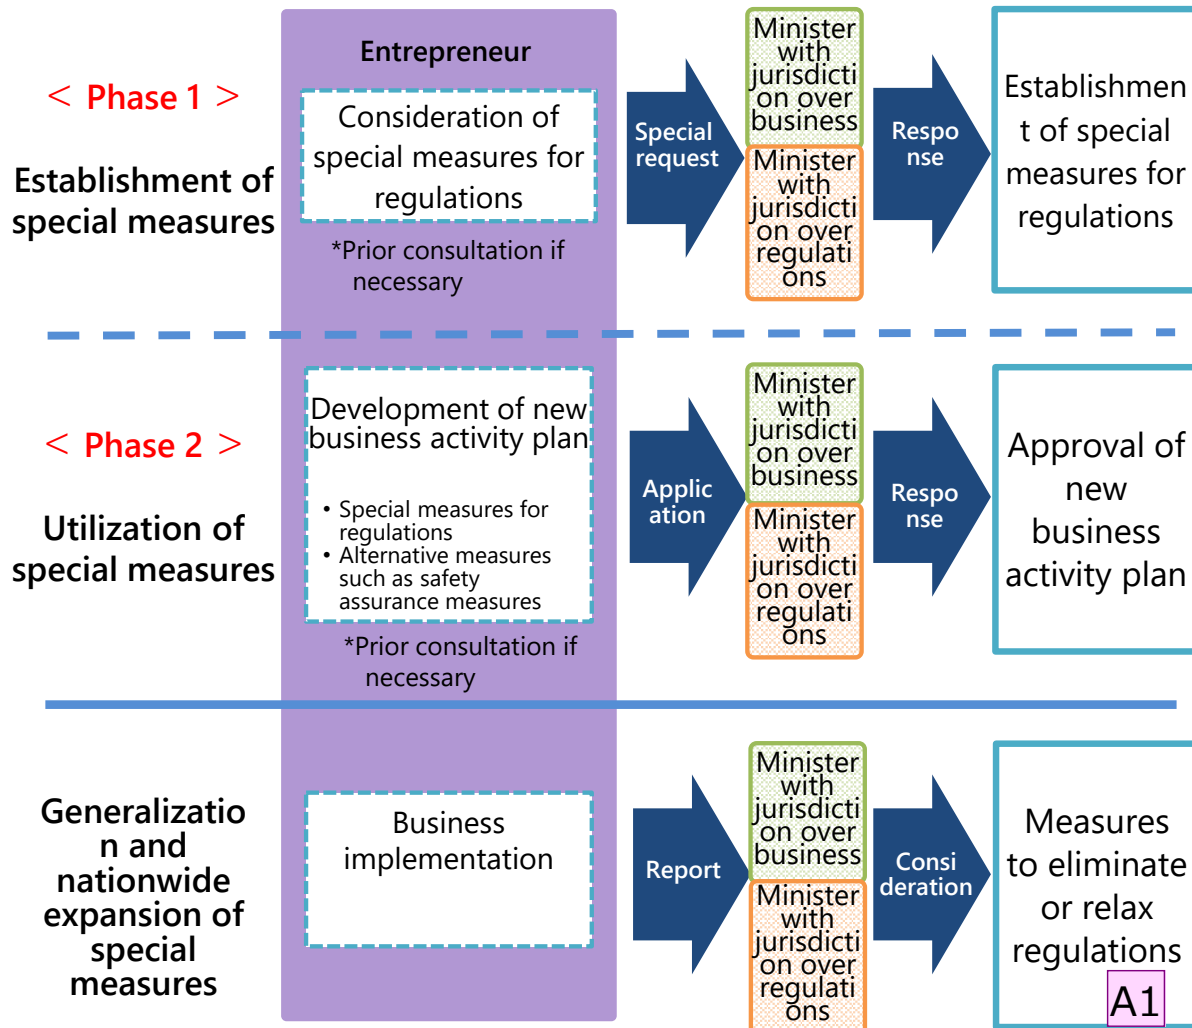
＜ Phase 1 ＞

Establishment of special measures

Entrepreneur

Consideration of special measures for regulations

*Prior consultation if necessary

Special request

Minister with jurisdicti on over business

Minister with jurisdicti on over regulati ons

Respo nse

Establishmen t of special measures for regulations

＜ Phase 2 ＞

Utilization of special measures

Development of new business activity plan

• Special measures for regulations
• Alternative measures such as safety assurance measures

*Prior consultation if necessary

Applic ation

Minister with jurisdicti on over business

Minister with jurisdicti on over regulati ons

Respo nse

Approval of new business activity plan

Generalizatio n and nationwide expansion of special measures

Business implementation

Report

Minister with jurisdicti on over business

Minister with jurisdicti on over regulati ons

Consi deration

Measures to eliminate or relax regulations

A1